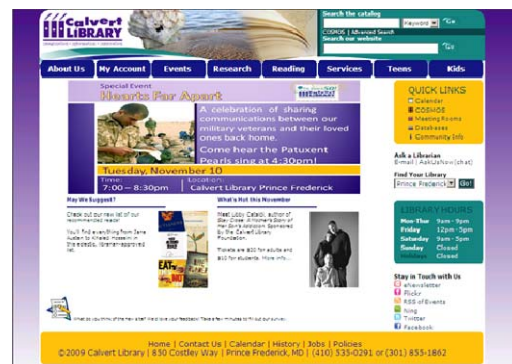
Calvert LIBRARY

Search the catalog
Keyword Go
COSMOS | Advanced Search
Search our website
Go

About Us | My Account | Events | Research | Reading | Services | Teens | Kids

Special Event
Hearts Far Apart

A celebration of sharing communications between our military veterans and their loved ones back home.

Come hear the Patuxent Pearls sing at 4:30pm!

Tuesday, November 10
Time: 7:00 – 8:30pm
Location: Calvert Library Prince Frederick

May We Suggest?

Check out our new list of our recommended reads.

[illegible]

What's Hot this November

Meet Libby Cataldi, author of Stay Close: A Mother's Story of Her Son's Addiction. Sponsored by the Calvert Library Foundation.

Tickets are $20 for adults and $10 for students. More info...

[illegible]

QUICK LINKS
Calendar
COSMOS
Meeting Rooms
Databases
Community Info

Ask a Librarian
E-mail | AskUsNow (chat)

Find Your Library
Prince Frederick Go!

LIBRARY HOURS
Mon-Thur 9am - 9pm
Friday 12pm - 5pm
Saturday 9am - 5pm
Sunday Closed
Holidays Closed

Stay in Touch with Us
eNewsletter
Flickr
RSS of Events
Ning
Twitter
Facebook

Home | Contact Us | Calendar | History | Jobs | Policies
©2009 Calvert Library | 850 Costley Way | Prince Frederick, MD | (410) 535-0291 or (301) 855-1862